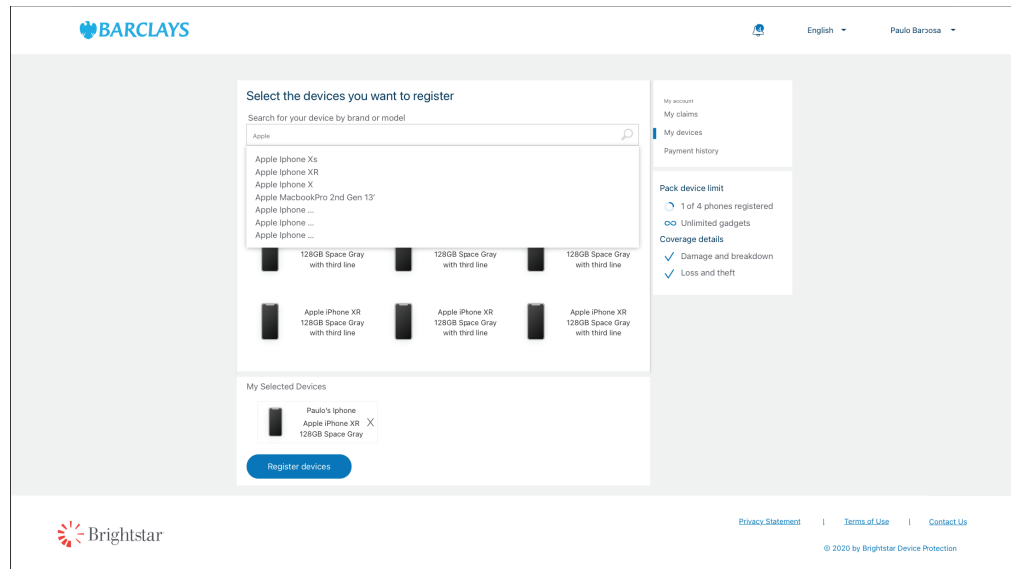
BARCLAYS

English

Paulo Barbosa

Select the devices you want to register

Search for your device by brand or model

Apple

Apple Iphone Xs
Apple Iphone XR
Apple Iphone X
Apple MacbookPro 2nd Gen 13'
Apple Iphone ...
Apple Iphone ...
Apple Iphone ...

128GB Space Gray with third line

128GB Space Gray with third line

128GB Space Gray with third line

Apple iPhone XR 128GB Space Gray with third line

Apple iPhone XR 128GB Space Gray with third line

Apple iPhone XR 128GB Space Gray with third line

My Selected Devices

Paulo's Iphone
Apple iPhone XR
128GB Space Gray

X

Register devices

My account
My claims
My devices
Payment history

Pack device limit
1 of 4 phones registered
Unlimited gadgets
Coverage details
Damage and breakdown
Loss and theft

Brightstar

Privacy Statement | Terms of Use | Contact Us

© 2020 by Brightstar Device Protection